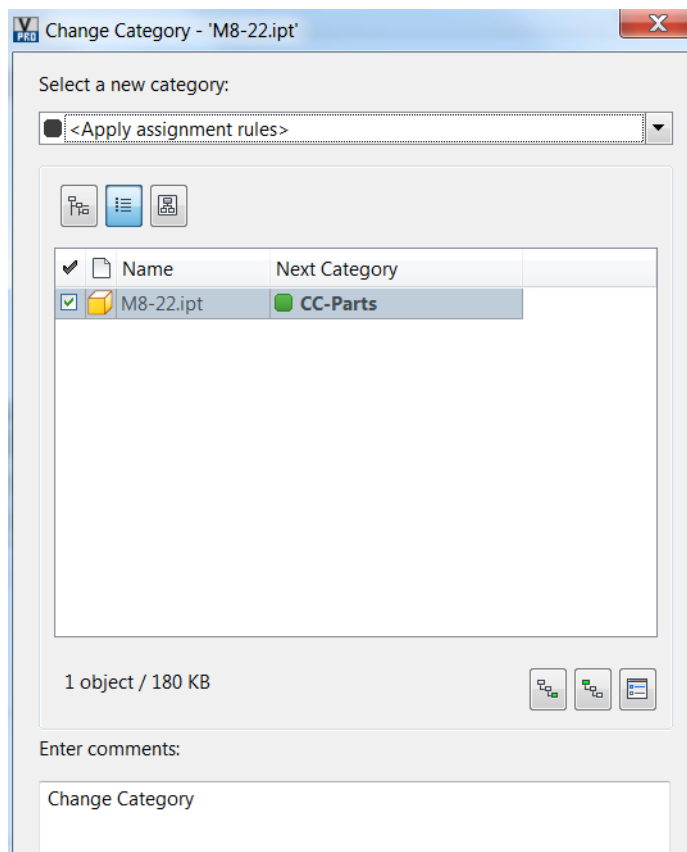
Change Category - 'M8-22.ipt'

Select a new category:

<Apply assignment rules>

| | | Name | Next Category |
|---|---|---|---|
| ☑ | | M8-22.ipt | CC-Parts |

1 object / 180 KB

Enter comments:

Change Category